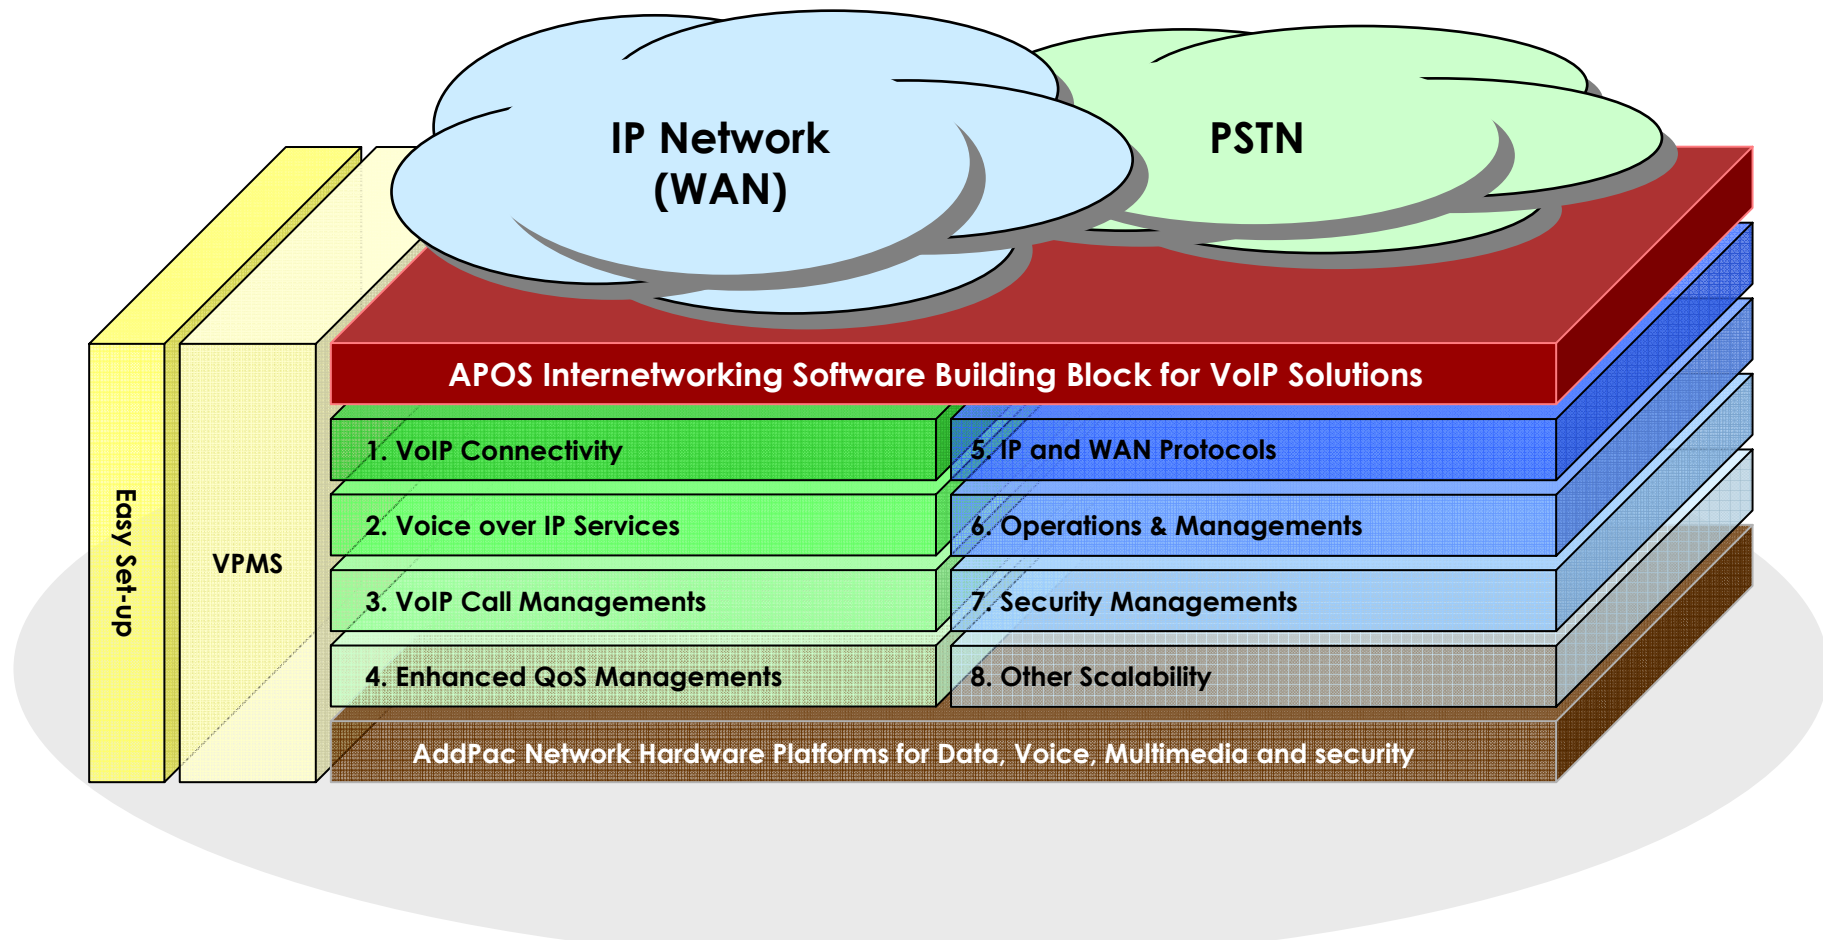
IP Network
(WAN)

PSTN

APOS Internetworking Software Building Block for VoIP Solutions

Easy Set-up

VPMS

1. VoIP Connectivity

5. IP and WAN Protocols

2. Voice over IP Services

6. Operations & Managements

3. VoIP Call Managements

7. Security Managements

4. Enhanced QoS Managements

8. Other Scalability

AddPac Network Hardware Platforms for Data, Voice, Multimedia and security